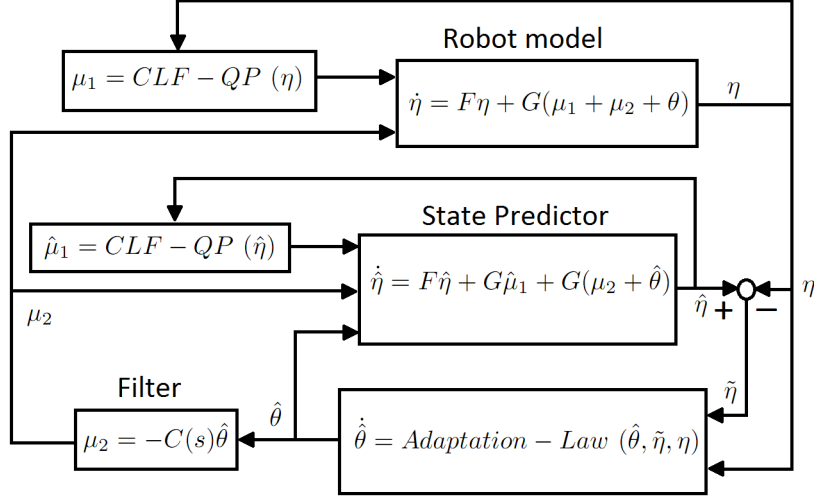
Robot model

$\mu_1 = CLF - QP\ (\eta)$

$\dot{\eta} = F\eta + G(\mu_1 + \mu_2 + \theta)$

$\eta$

State Predictor

$\hat{\mu}_1 = CLF - QP\ (\hat{\eta})$

$\dot{\hat{\eta}} = F\hat{\eta} + G\hat{\mu}_1 + G(\mu_2 + \hat{\theta})$

$\hat{\eta}$ + −

$\eta$

$\mu_2$

Filter

$\hat{\theta}$

$\tilde{\eta}$

$\mu_2 = -C(s)\hat{\theta}$

$\dot{\hat{\theta}} = Adaptation - Law\ (\hat{\theta}, \tilde{\eta}, \eta)$